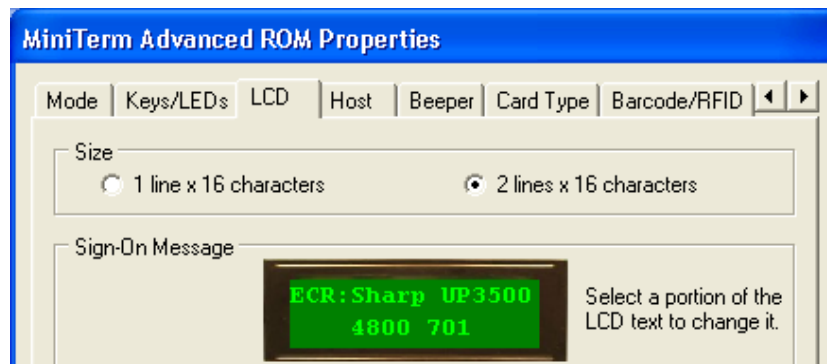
MiniTerm Advanced ROM Properties

Mode | Keys/LEDs | LCD | Host | Beeper | Card Type | Barcode/RFID

Size

1 line x 16 characters

2 lines x 16 characters

Sign-On Message

ECR:Sharp UP3500
4800 701

Select a portion of the LCD text to change it.